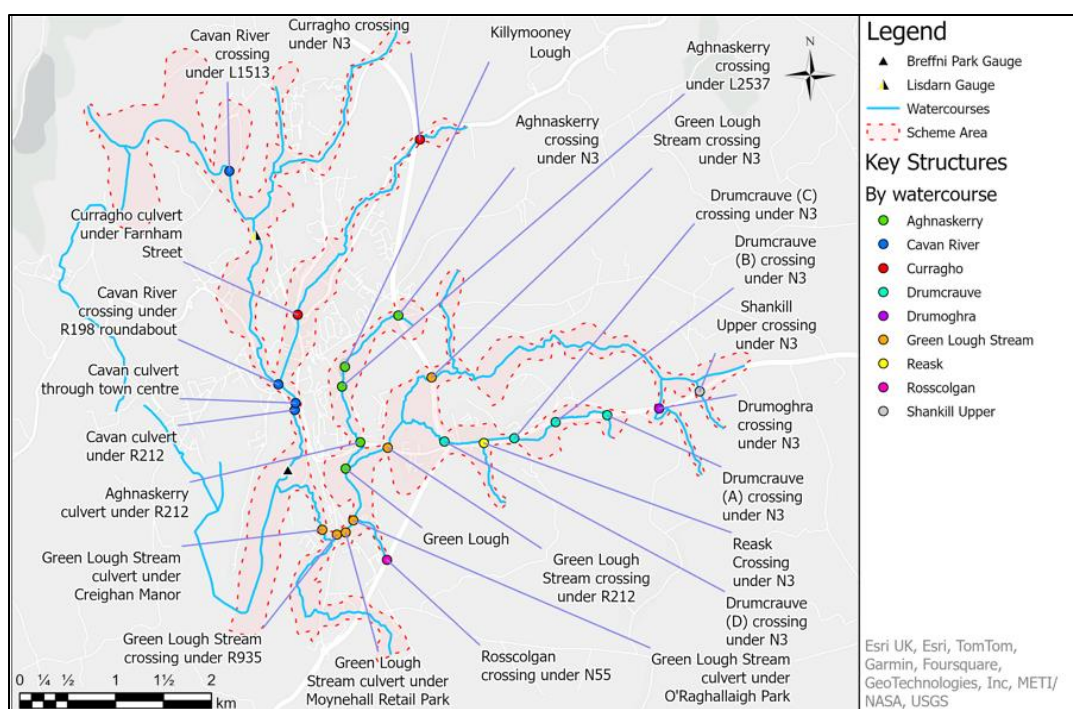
Cavan River crossing under L1513

Curragho crossing under N3

Killymooney Lough

Aghnaskerry crossing under L2537

Aghnaskerry crossing under N3

Green Lough Stream crossing under N3

Curragho culvert under Farnham Street

Drumcrauve (C) crossing under N3

Drumcrauve (B) crossing under N3

Cavan River crossing under R198 roundabout

Shankill Upper crossing under N3

Cavan culvert through town centre

Drumoghra crossing under N3

Cavan culvert under R212

Drumcrauve (A) crossing under N3

Aghnaskerry culvert under R212

Green Lough

Reask Crossing under N3

Green Lough Stream culvert under Creighan Manor

Green Lough Stream crossing under R212

Drumcrauve (D) crossing under N3

Green Lough Stream crossing under R935

Green Lough Stream culvert under Moynehall Retail Park

Rosscolgan crossing under N55

Green Lough Stream culvert under O'Raghallaigh Park

0 ¼ ½ 1 1½ 2 km

N

Legend
Breffni Park Gauge
Lisdarn Gauge
Watercourses
Scheme Area

Key Structures
By watercourse
Aghnaskerry
Cavan River
Curragho
Drumcrauve
Drumoghra
Green Lough Stream
Reask
Rosscolgan
Shankill Upper

Esri UK, Esri, TomTom, Garmin, Foursquare, GeoTechnologies, Inc, METI/ NASA, USGS